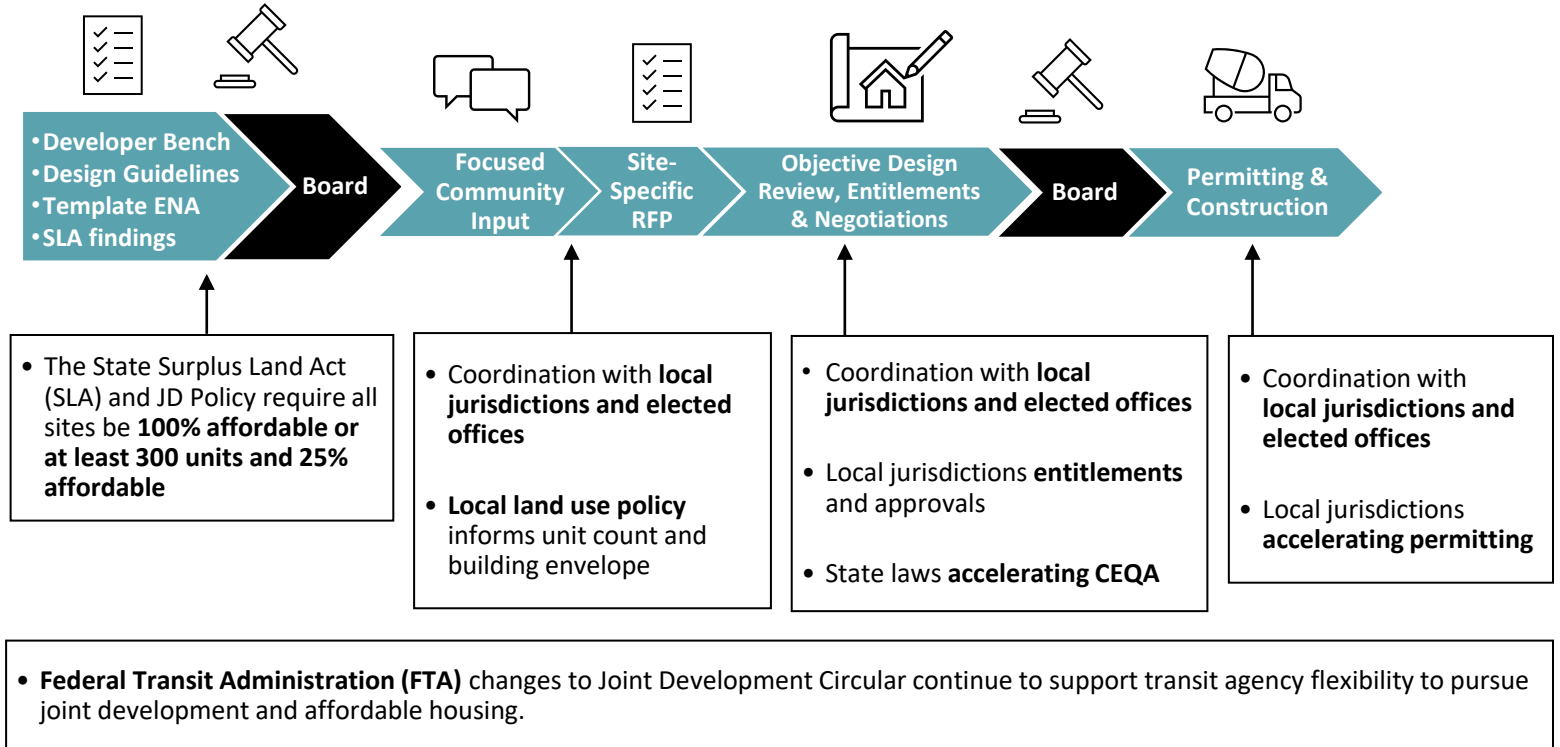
• Developer Bench
• Design Guidelines
• Template ENA
• SLA findings

Board

Focused Community Input

Site-Specific RFP

Objective Design Review, Entitlements & Negotiations

Board

Permitting & Construction

• The State Surplus Land Act (SLA) and JD Policy require all sites be **100% affordable or at least 300 units and 25% affordable**

• Coordination with **local jurisdictions and elected offices**

• **Local land use policy** informs unit count and building envelope

• Coordination with **local jurisdictions and elected offices**

• Local jurisdictions **entitlements** and approvals

• State laws **accelerating CEQA**

• Coordination with **local jurisdictions and elected offices**

• Local jurisdictions **accelerating permitting**

• **Federal Transit Administration (FTA)** changes to Joint Development Circular continue to support transit agency flexibility to pursue joint development and affordable housing.